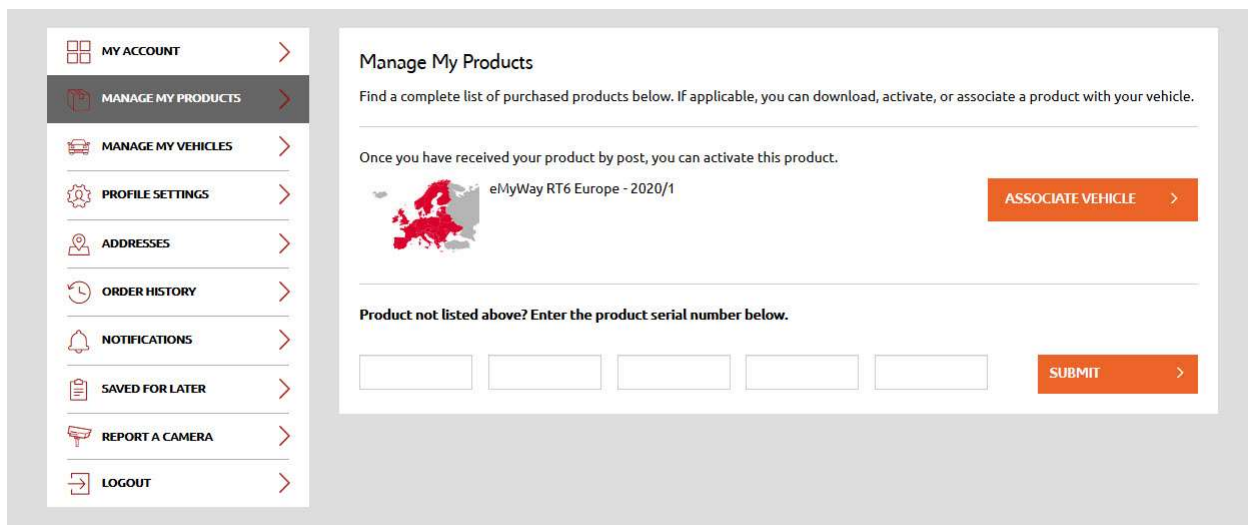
MY ACCOUNT
MANAGE MY PRODUCTS
MANAGE MY VEHICLES
PROFILE SETTINGS
ADDRESSES
ORDER HISTORY
NOTIFICATIONS
SAVED FOR LATER
REPORT A CAMERA
LOGOUT

Manage My Products

Find a complete list of purchased products below. If applicable, you can download, activate, or associate a product with your vehicle.

Once you have received your product by post, you can activate this product.

eMyWay RT6 Europe - 2020/1

ASSOCIATE VEHICLE

Product not listed above? Enter the product serial number below.

SUBMIT